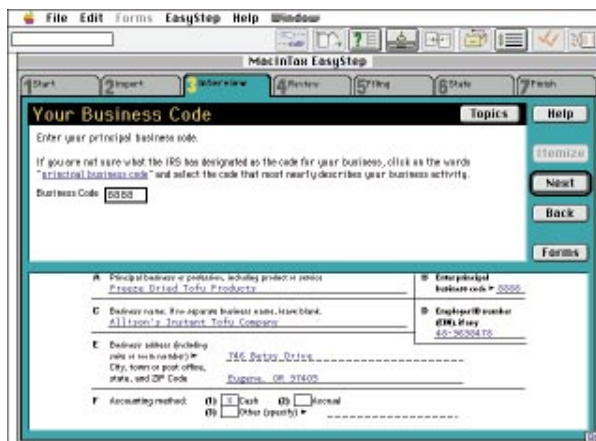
File Edit Forms EasyStep Help Window

MacInTax EasyStep

1 Start
2 Import
3 Interview
4 Review
5 Filing
6 State
7 Finish

Your Business Code

Topics

Help

Itemize

Next

Back

Forms

Enter your principal business code.

If you are not sure what the IRS has designated as the code for your business, click on the words "principal business code" and select the code that most nearly describes your business activity.

Business Code 8888

A Principal business or profession, including product or service
Freeze Dried Tofu Products

B Enter principal business code ► 8888

C Business name. If no separate business name, leave blank.
Allison's Instant Tofu Company

D Employer ID number (EIN), if any
46-3638478

E Business address (including suite or room number) ► 746 Petry Drive
City, town or post office, state, and ZIP Code Eugene, OR 97405

F Accounting method: (1) X Cash (2) Accrual (3) Other (specify) ►